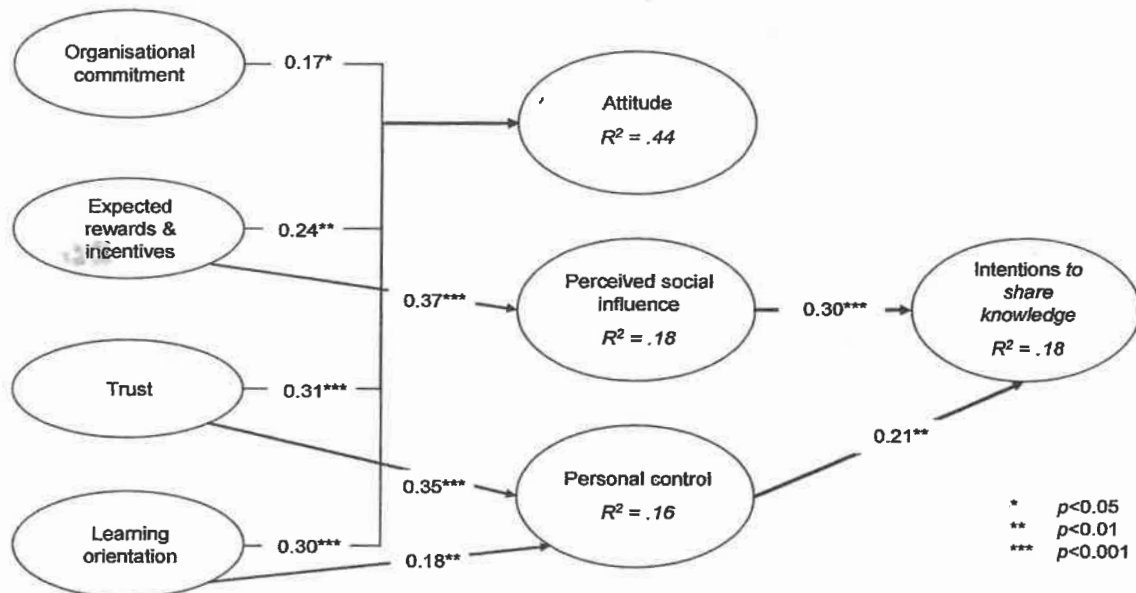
Organisational commitment

0.17*

Attitude
$R^2 = .44$

Expected rewards & incentives

0.24**

0.37***

Perceived social influence
$R^2 = .18$

0.30***

Intentions to share knowledge
$R^2 = .18$

Trust

0.31***

0.21**

0.35***

Personal control
$R^2 = .16$

Learning orientation

0.30***

0.18**

* $p<0.05$
** $p<0.01$
*** $p<0.001$